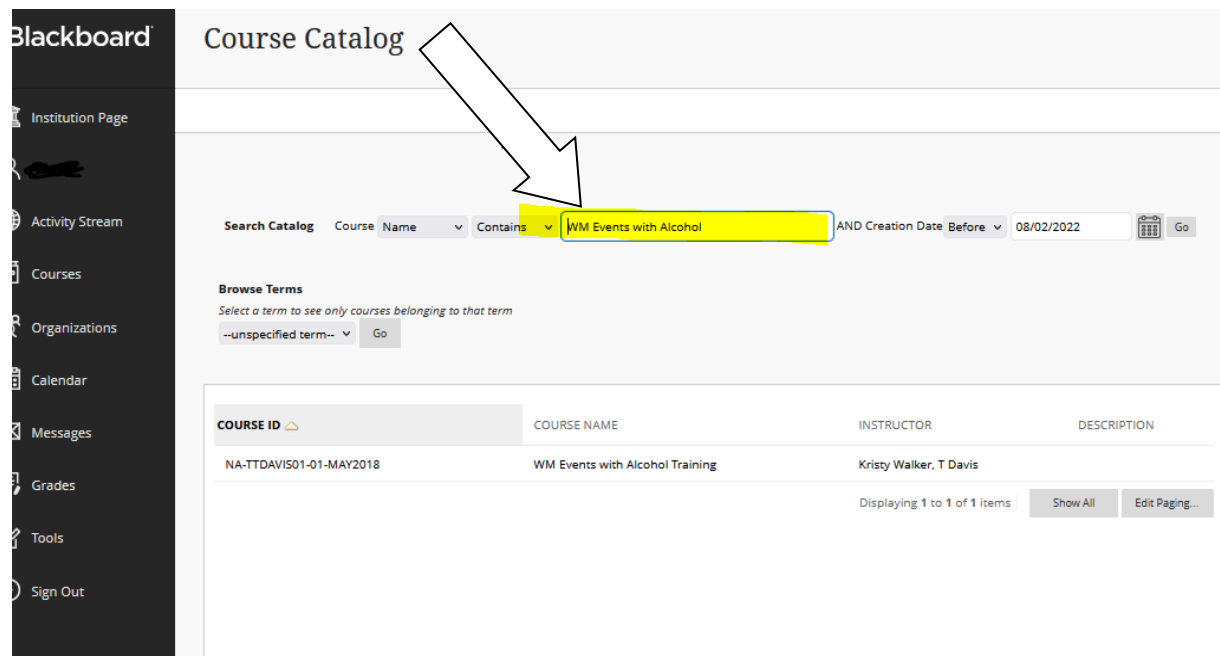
Blackboard

Institution Page

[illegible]

Activity Stream

Courses

Organizations

Calendar

Messages

Grades

Tools

Sign Out

Course Catalog

Search Catalog Course Name Contains WM Events with Alcohol AND Creation Date Before 08/02/2022 Go

Browse Terms

Select a term to see only courses belonging to that term

--unspecified term-- Go

| COURSE ID | COURSE NAME | INSTRUCTOR | DESCRIPTION |
|---|---|---|---|
| NA-TTDAVIS01-01-MAY2018 | WM Events with Alcohol Training | Kristy Walker, T Davis | |

Displaying 1 to 1 of 1 items Show All Edit Paging...